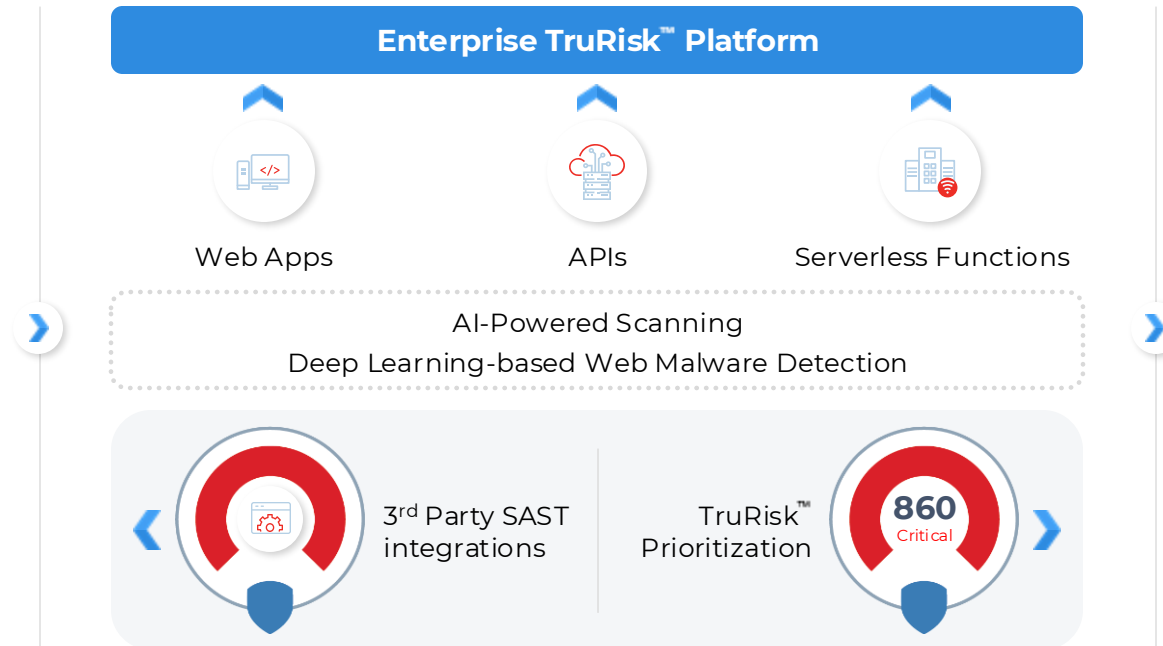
Enterprise TruRisk™ Platform

</>

Web Apps

APIs

Serverless Functions

AI-Powered Scanning
Deep Learning-based Web Malware Detection

3$^{rd}$ Party SAST integrations

TruRisk™ Prioritization

860
Critical